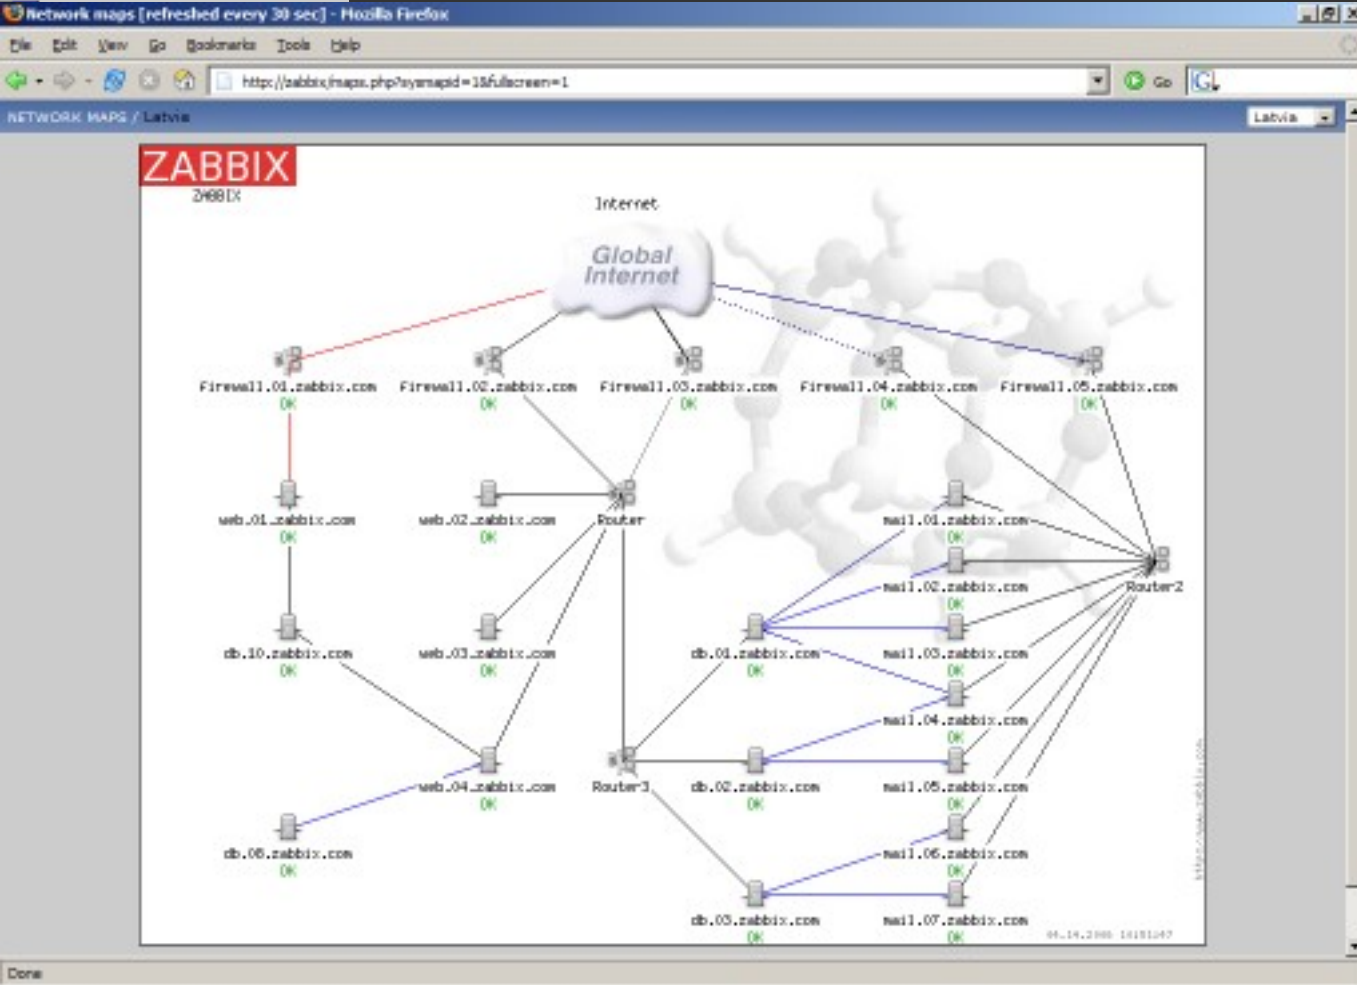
Network maps [refreshed every 30 sec] - Mozilla Firefox

File Edit View Go Bookmarks Tools Help

http://zabbix/maps.php?sysmapid=1&fullscreen=1

Go

NETWORK MAPS / Latvia

Latvia

ZABBIX

ZABBIX

Internet

Global Internet

Firewall.01.zabbix.com
OK

Firewall.02.zabbix.com
OK

Firewall.03.zabbix.com
OK

Firewall.04.zabbix.com
OK

Firewall.05.zabbix.com
OK

web.01.zabbix.com
OK

web.02.zabbix.com
OK

Router

mail.01.zabbix.com
OK

mail.02.zabbix.com
OK

Router2

db.10.zabbix.com
OK

web.03.zabbix.com
OK

db.01.zabbix.com
OK

mail.03.zabbix.com
OK

mail.04.zabbix.com
OK

web.04.zabbix.com
OK

Router3

db.02.zabbix.com
OK

mail.05.zabbix.com
OK

db.08.zabbix.com
OK

mail.06.zabbix.com
OK

db.03.zabbix.com
OK

mail.07.zabbix.com
OK

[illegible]

http://www.zabbix.com

Done